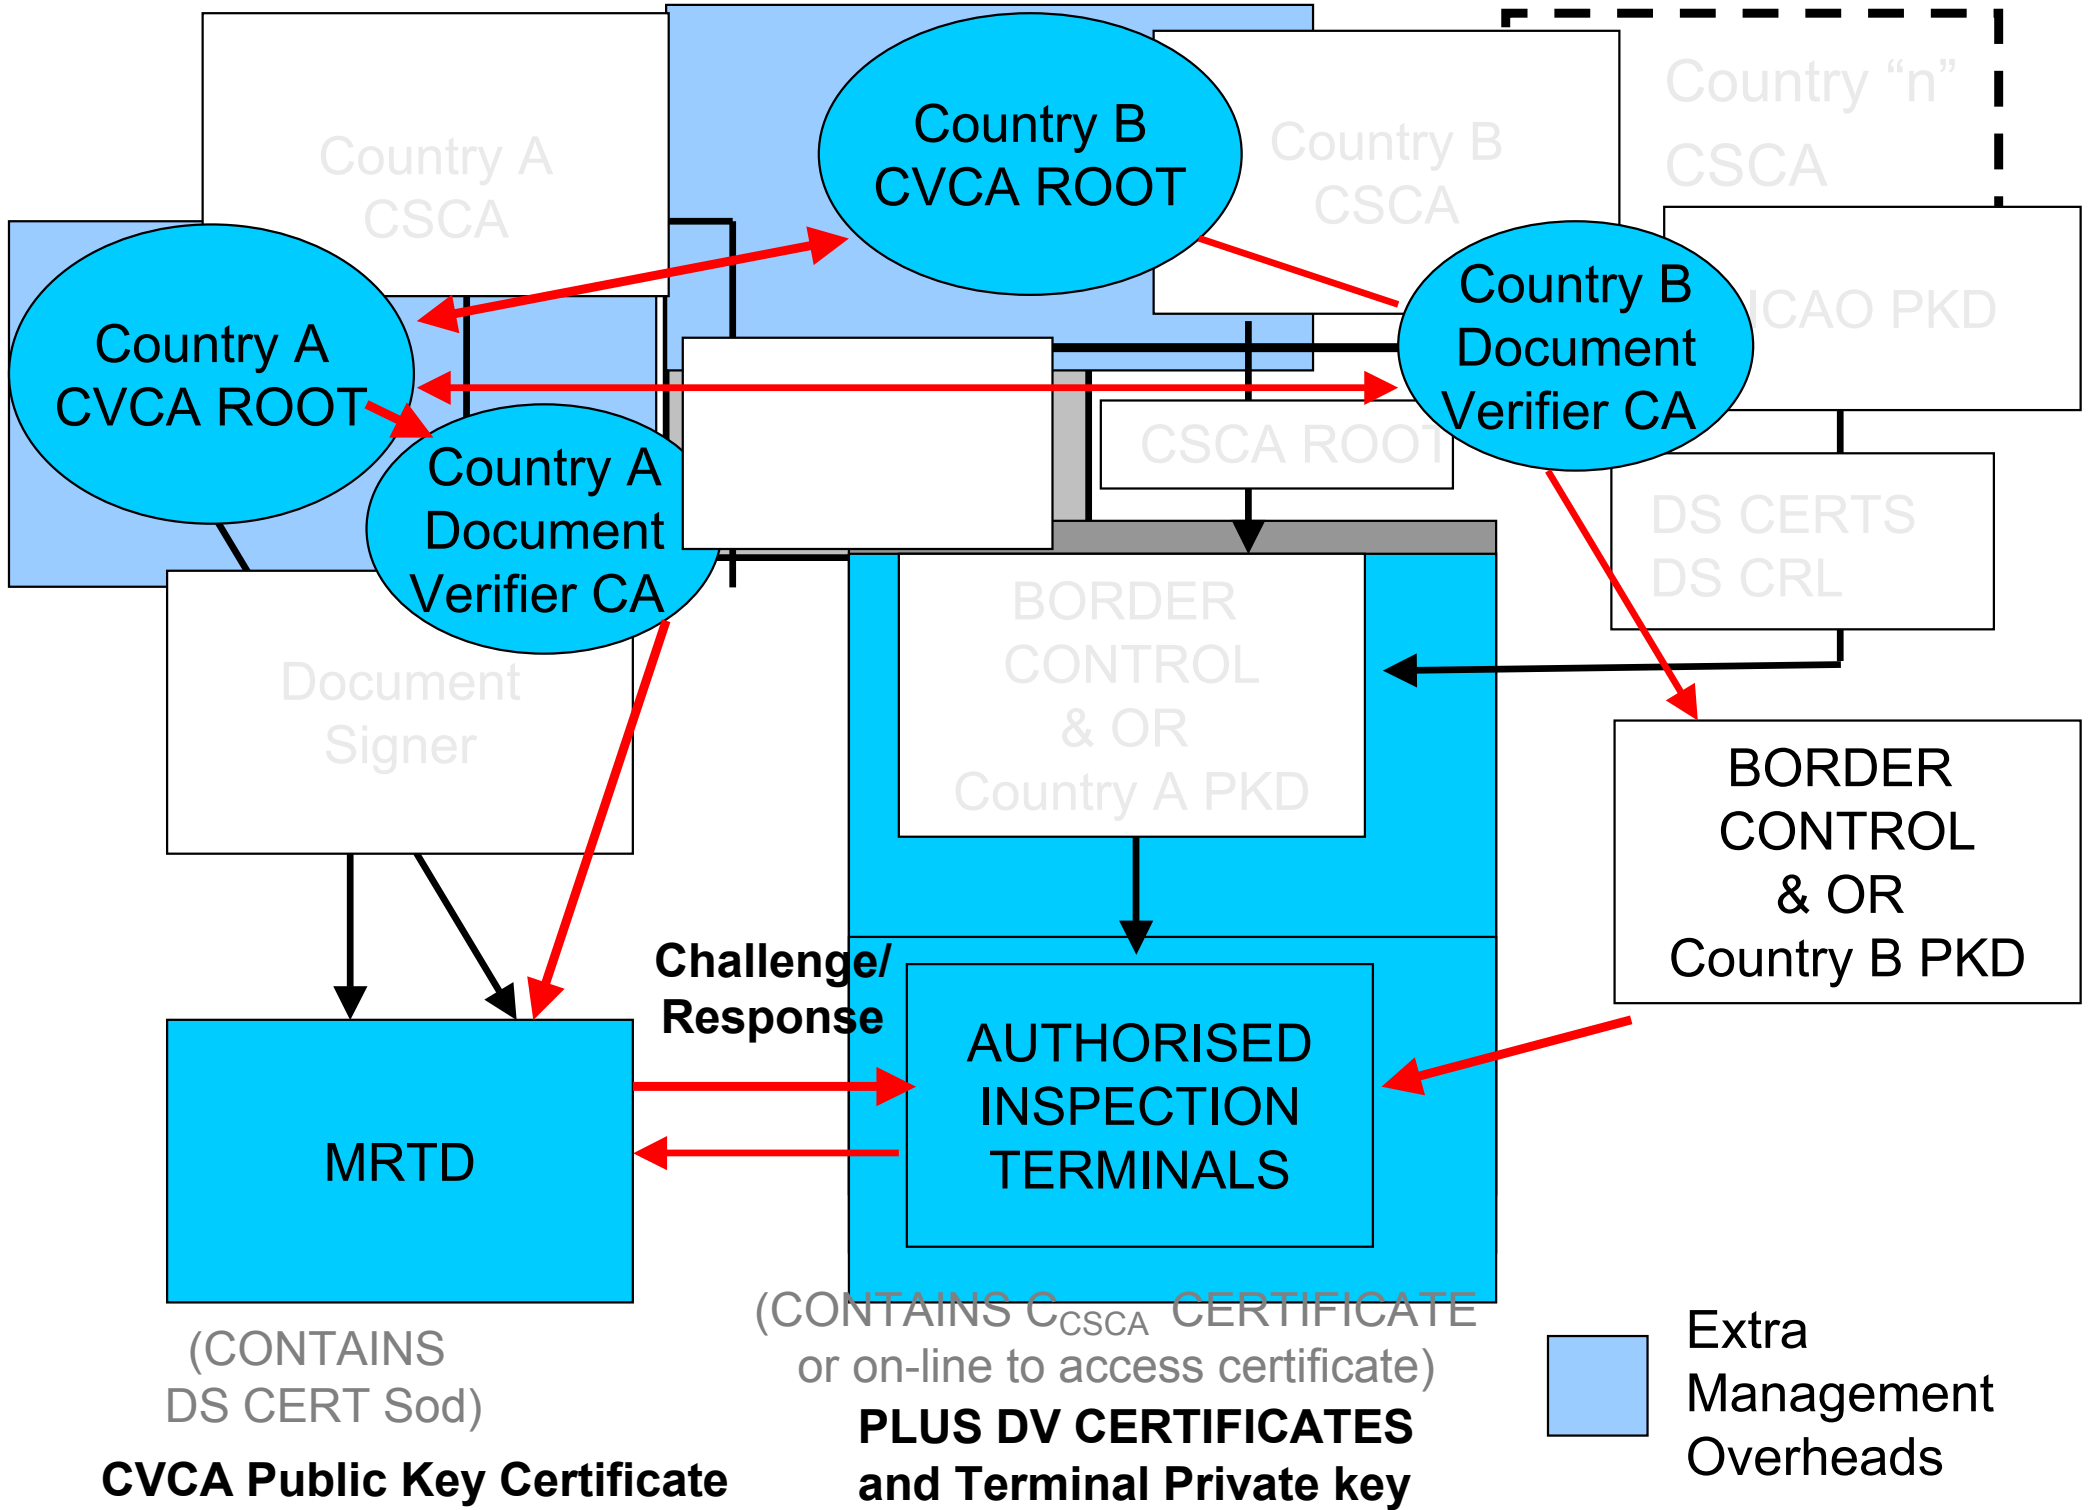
Country A CSCA

Country B CVCA ROOT

Country B CSCA

Country "n" CSCA

Country A CVCA ROOT

Country B Document Verifier CA

ICAO PKD

Country A Document Verifier CA

CSCA ROOT

DS CERTS DS CRL

Document Signer

BORDER CONTROL & OR Country A PKD

BORDER CONTROL & OR Country B PKD

Challenge/ Response

MRTD

AUTHORISED INSPECTION TERMINALS

(CONTAINS DS CERT Sod)

CVCA Public Key Certificate

(CONTAINS $C_{CSCA}$ CERTIFICATE or on-line to access certificate)

PLUS DV CERTIFICATES and Terminal Private key

Extra Management Overheads